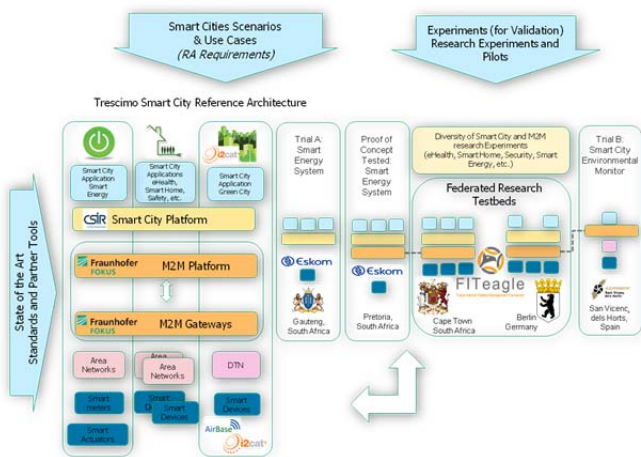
Smart Cities Scenarios & Use Cases
(RA Requirements)

Experiments (for Validation) Research Experiments and Pilots

Trescimo Smart City Reference Architecture

State of the Art Standards and Partner Tools

Smart City Application Smart Energy

Smart City Applications eHealth, Smart Home, Safety, etc.

i2cat

Smart City Application Green City

CSIR Smart City Platform

Fraunhofer FOKUS M2M Platform

Fraunhofer FOKUS M2M Gateways

Area Networks

Area Networks

Area Networks

DTN

Smart meters

Smart Devices

Smart Devices

Smart Devices

Smart Actuators

AirBase

i2cat

Trial A: Smart Energy System

Eskom

Gauteng, South Africa

Proof of Concept Tested Smart Energy System

Eskom

Pretoria, South Africa

Diversity of Smart City and M2M research Experiments (eHealth, Smart Home, Security, Smart Energy, etc.)

Federated Research Testbeds

FITeagle

Cape Town South Africa

Berlin Germany

Trial B: Smart City Environmental Monitor

San Vicenc dels Horts, Spain